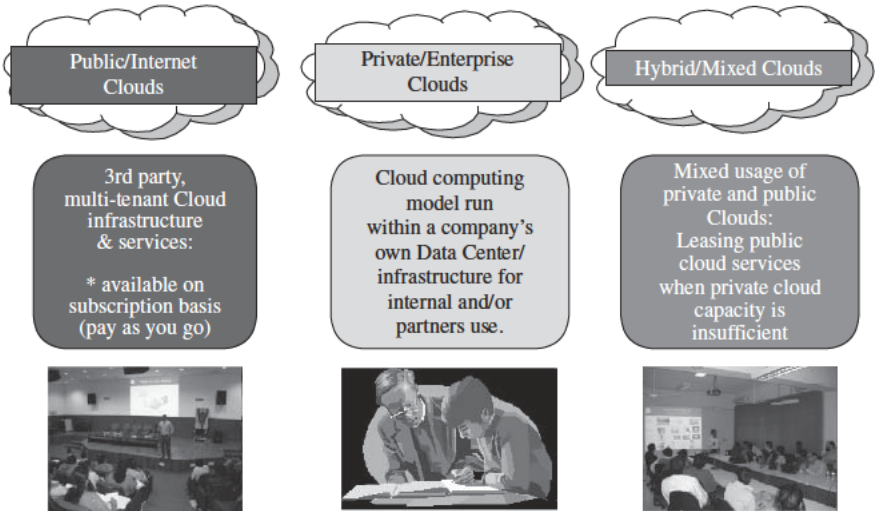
Public/Internet Clouds

Private/Enterprise Clouds

Hybrid/Mixed Clouds

3rd party, multi-tenant Cloud infrastructure & services:

* available on subscription basis (pay as you go)

Cloud computing model run within a company's own Data Center/ infrastructure for internal and/or partners use.

Mixed usage of private and public Clouds: Leasing public cloud services when private cloud capacity is insufficient